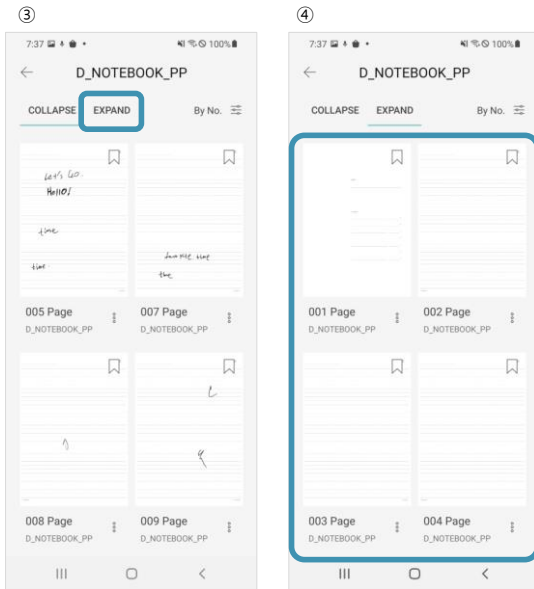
③

7:37

100%

D_NOTEBOOK_PP

COLLAPSE EXPAND By No.

Let's Go.
Hello!

time

time

Leave the time
time

005 Page
D_NOTEBOOK_PP

007 Page
D_NOTEBOOK_PP

008 Page
D_NOTEBOOK_PP

009 Page
D_NOTEBOOK_PP

④

7:37

100%

D_NOTEBOOK_PP

COLLAPSE EXPAND By No.

001 Page
D_NOTEBOOK_PP

002 Page
D_NOTEBOOK_PP

003 Page
D_NOTEBOOK_PP

004 Page
D_NOTEBOOK_PP